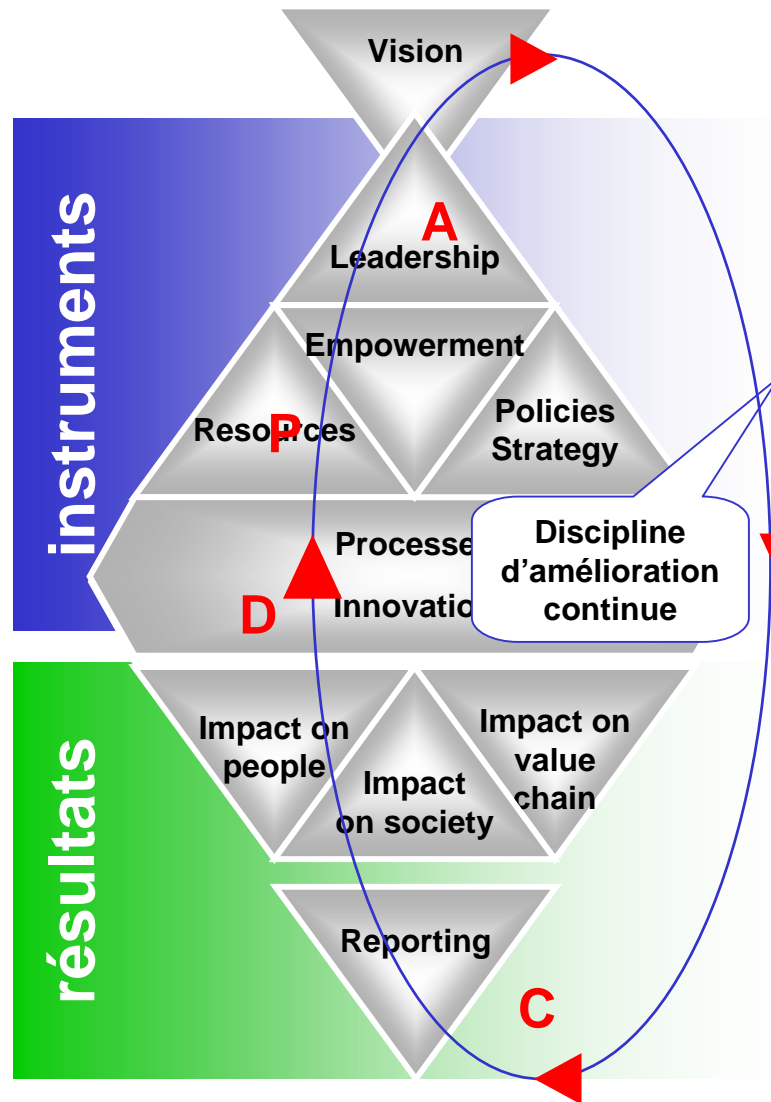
Vision

instruments

A

Leadership

Empowerment

P

Resources

Policies Strategy

Processe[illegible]

Innovatio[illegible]

D

Discipline d'amélioration continue

résultats

Impact on people

Impact on society

Impact on value chain

Reporting

C